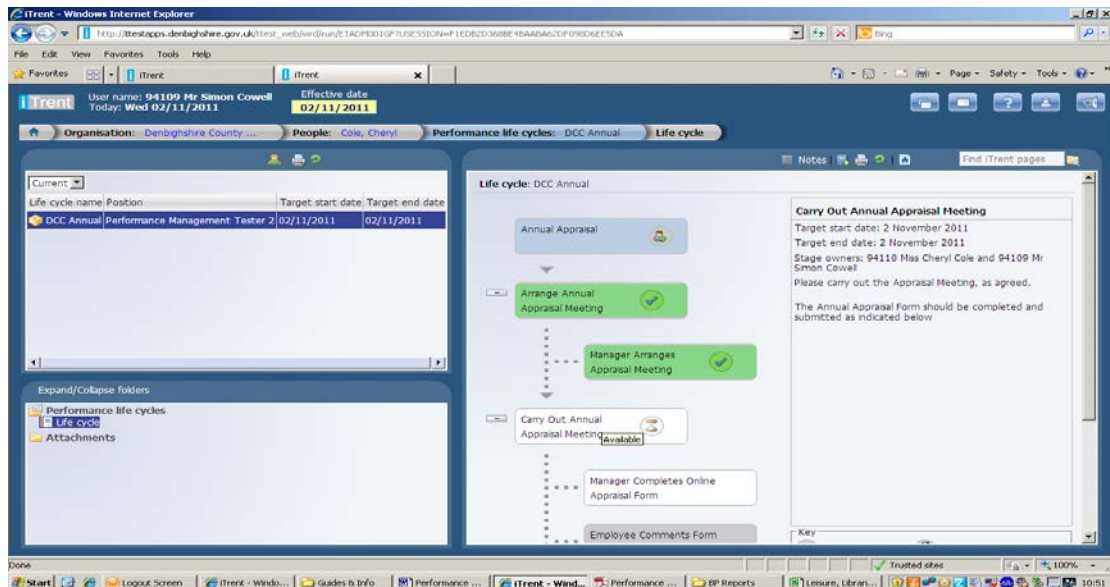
iTrent - Windows Internet Explorer

http://ttestapps.denbighshire.gov.uk/ttest_web/wrd/run/ETADM001GF?USESSION=F1EDB2D368BE4BAABA62DF09BD6EE5DA

Bing

File Edit View Favorites Tools Help

Favorites | iTrent | iTrent

Page Safety Tools

iTrent User name: 94109 Mr Simon Cowell Today: Wed 02/11/2011 Effective date 02/11/2011

Organisation: Denbighshire County ... People: Cole, Cheryl Performance life cycles: DCC Annual Life cycle

Notes Find iTrent pages

Current

| Life cycle name | Position | Target start date | Target end date |
|---|---|---|---|
| DCC Annual | Performance Management Tester 2 | 02/11/2011 | 02/11/2011 |

Expand/Collapse folders

Performance life cycles
Life cycle
Attachments

Life cycle: DCC Annual

Annual Appraisal

Arrange Annual Appraisal Meeting

Manager Arranges Appraisal Meeting

Carry Out Annual Appraisal Meeting Available

Manager Completes Online Appraisal Form

Employee Comments Form

Carry Out Annual Appraisal Meeting

Target start date: 2 November 2011

Target end date: 2 November 2011

Stage owners: 94110 Miss Cheryl Cole and 94109 Mr Simon Cowell

Please carry out the Appraisal Meeting, as agreed.

The Annual Appraisal Form should be completed and submitted as indicated below

Key

Done Trusted sites 100%

Start Logout Screen iTrent - Windo... Guides & Info Performance ... iTrent - Wind... Performance ... BP Reports Leisure, Librari... 10:51